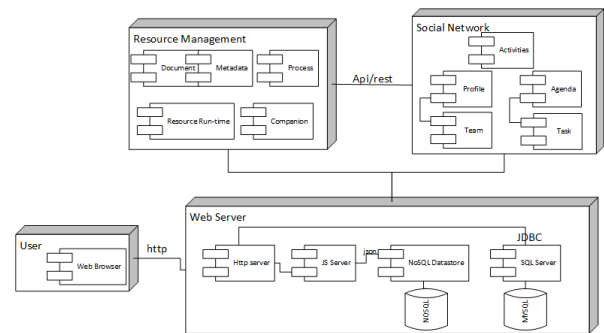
Resource Management

Document

Metadata

Process

Resource Run-time

Companion

Api/rest

Social Network

Activities

Profile

Agenda

Team

Task

User

Web Browser

http

Web Server

Http server

JS Server

json

NoSQL Datastore

JDBC

SQL Server

TOSON

MYSQL